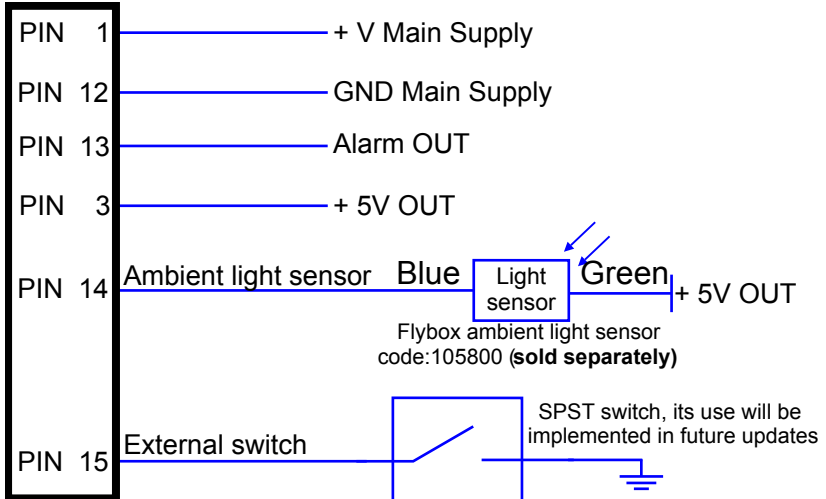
PIN 1
+ V Main Supply
PIN 12
GND Main Supply
PIN 13
Alarm OUT
PIN 3
+ 5V OUT
PIN 14
Ambient light sensor
Blue
Light sensor
Green
+ 5V OUT
Flybox ambient light sensor code:105800 (**sold separately)**
PIN 15
External switch
SPST switch, its use will be implemented in future updates